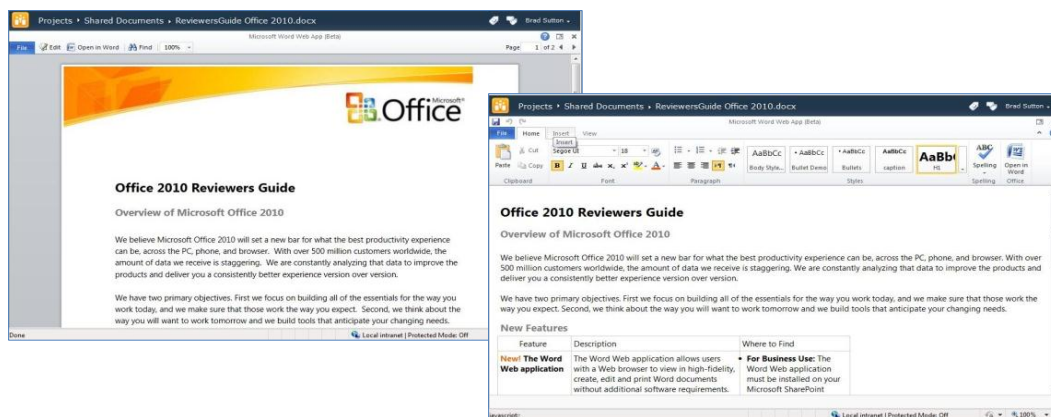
Projects ▸ Shared Documents ▸ ReviewersGuide Office 2010.docx

Brad Sutton

Microsoft Word Web App (Beta)

File Edit Open in Word Find 100%

Page 1 of 2

Office

Office 2010 Reviewers Guide

Overview of Microsoft Office 2010

We believe Microsoft Office 2010 will set a new bar for what the best productivity experience can be, across the PC, phone, and browser. With over 500 million customers worldwide, the amount of data we receive is staggering. We are constantly analyzing that data to improve the products and deliver you a consistently better experience version over version.

We have two primary objectives. First we focus on building all of the essentials for the way you work today, and we make sure that those work the way you expect. Second, we think about the way you will want to work tomorrow and we build tools that anticipate your changing needs.

Done

Local intranet | Protected Mode: Off

Projects ▸ Shared Documents ▸ ReviewersGuide Office 2010.docx

Brad Sutton

Microsoft Word Web App (Beta)

File Home Insert View

Insert

Cut Copy Paste

Segoe UI 10

B I U

AaBbCc Body Style... AaBbCc Bullet Demo AaBbCc Bullets AaBbCc caption AaBb H1

Spelling Open in Word

Clipboard Font Paragraph Styles Spelling Office

Office 2010 Reviewers Guide

Overview of Microsoft Office 2010

We believe Microsoft Office 2010 will set a new bar for what the best productivity experience can be, across the PC, phone, and browser. With over 500 million customers worldwide, the amount of data we receive is staggering. We are constantly analyzing that data to improve the products and deliver you a consistently better experience version over version.

We have two primary objectives. First we focus on building all of the essentials for the way you work today, and we make sure that those work the way you expect. Second, we think about the way you will want to work tomorrow and we build tools that anticipate your changing needs.

New Features

| Feature | Description | Where to Find |
|---|---|---|
| New! The Word Web application | The Word Web application allows users with a Web browser to view in high-fidelity, create, edit and print Word documents without additional software requirements. | • For Business Use: The Word Web application must be installed on your Microsoft SharePoint |

javascript:

Local intranet | Protected Mode: Off

100%